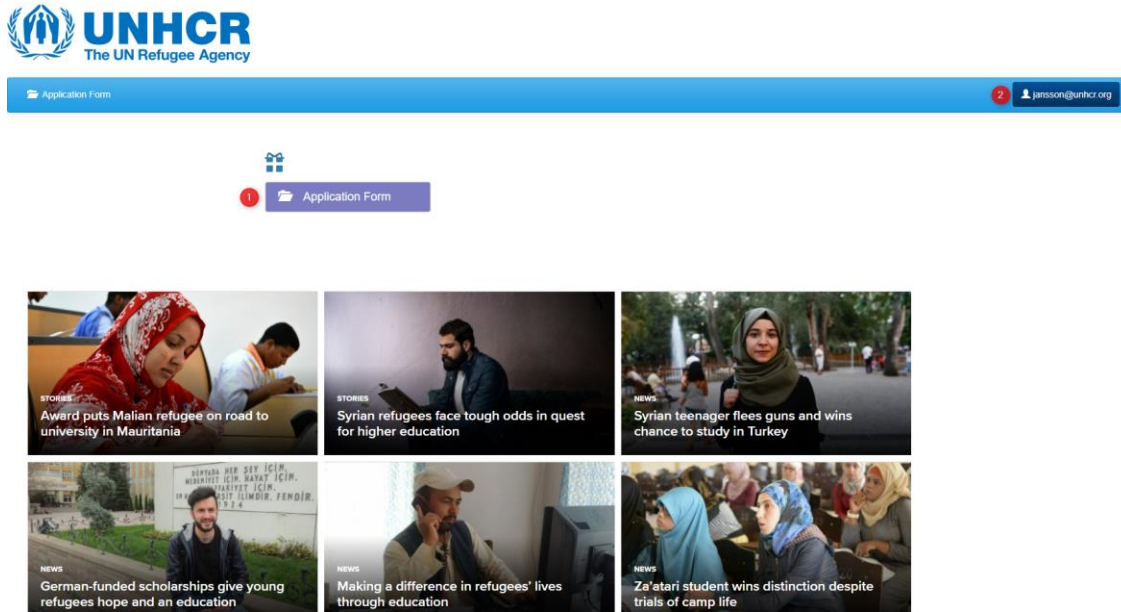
UNHCR
The UN Refugee Agency

Application Form

2 jansson@unhcr.org

1 Application Form

STORIES
Award puts Malian refugee on road to university in Mauritania

STORIES
Syrian refugees face tough odds in quest for higher education

NEWS
Syrian teenager flees guns and wins chance to study in Turkey

DÜNYADA HER ŞEY İÇİN, MEDENİYET İÇİN, HAYAT İÇİN, MUVAFFAKIYET İÇİN, EN HAKİKİ MÜRŞİT İLİMDİR, FENDİR. 1924

NEWS
German-funded scholarships give young refugees hope and an education

NEWS
Making a difference in refugees' lives through education

NEWS
Za'atari student wins distinction despite trials of camp life